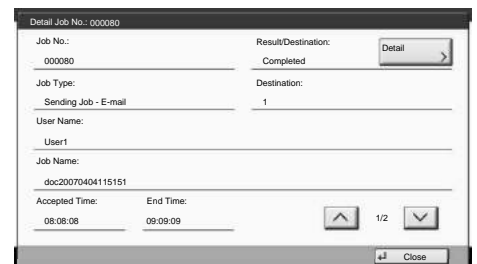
Detail Job No.: 000080

Job No.:
000080

Result/Destination:
Completed

Detail

Job Type:
Sending Job - E-mail

Destination:
1

User Name:
User1

Job Name:
doc20070404115151

Accepted Time:
08:08:08

End Time:
09:09:09

1/2

Close